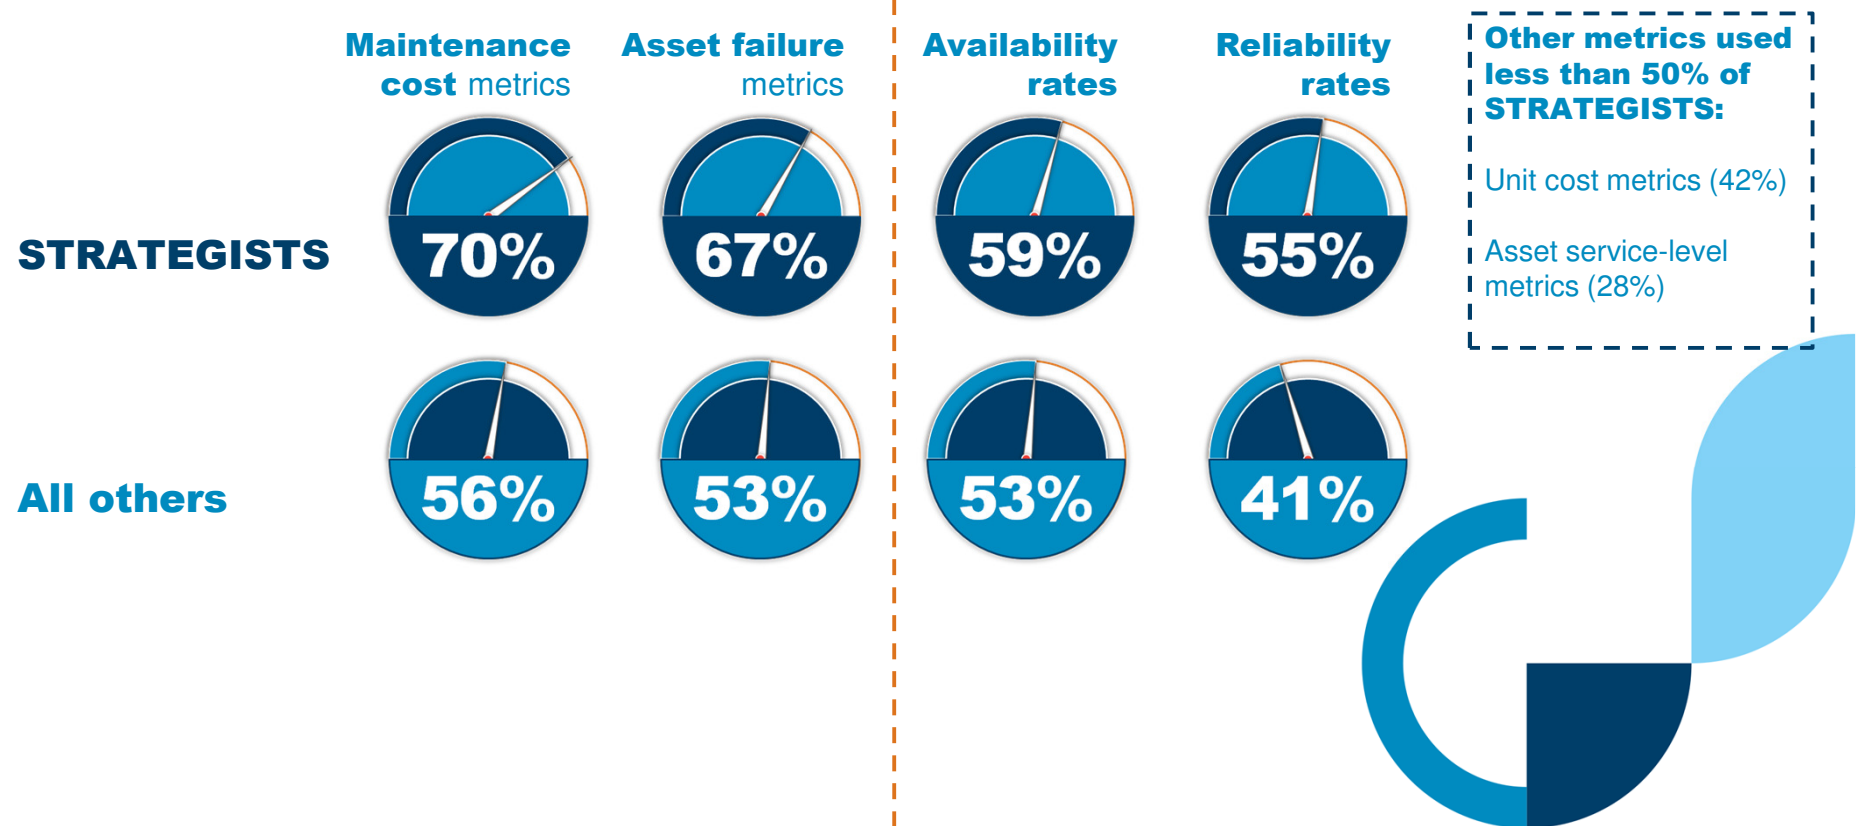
Maintenance cost metrics

Asset failure metrics

Availability rates

Reliability rates

Other metrics used less than 50% of STRATEGISTS:

Unit cost metrics (42%)

Asset service-level metrics (28%)

STRATEGISTS

70%

67%

59%

55%

All others

56%

53%

53%

41%